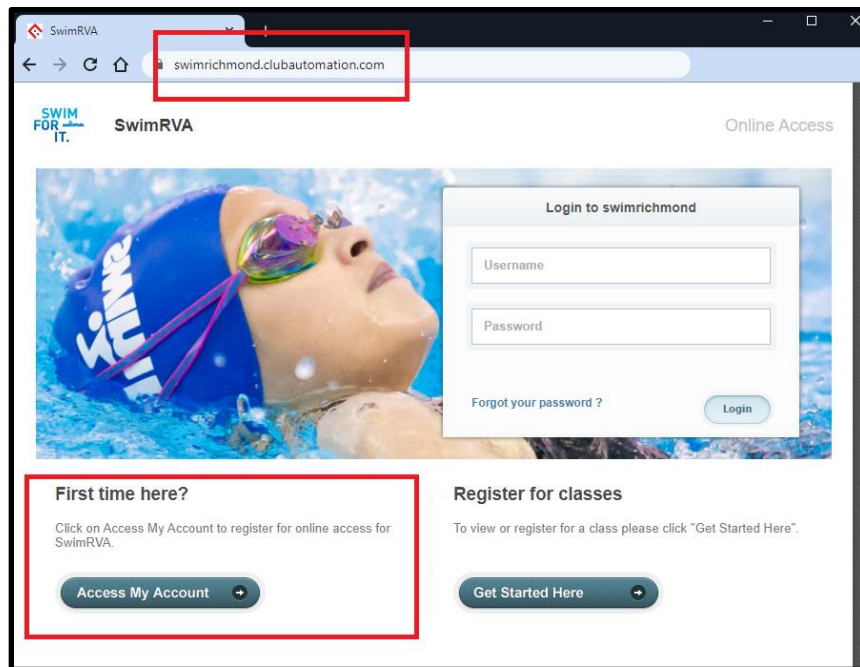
SwimRVA

swimrichmond.clubautomation.com

SWIM FOR IT.

SwimRVA

Online Access

SWIM

Login to swimrichmond

Username

Password

Forgot your password ?

Login

First time here?

Click on Access My Account to register for online access for SwimRVA.

Access My Account

Register for classes

To view or register for a class please click "Get Started Here".

Get Started Here